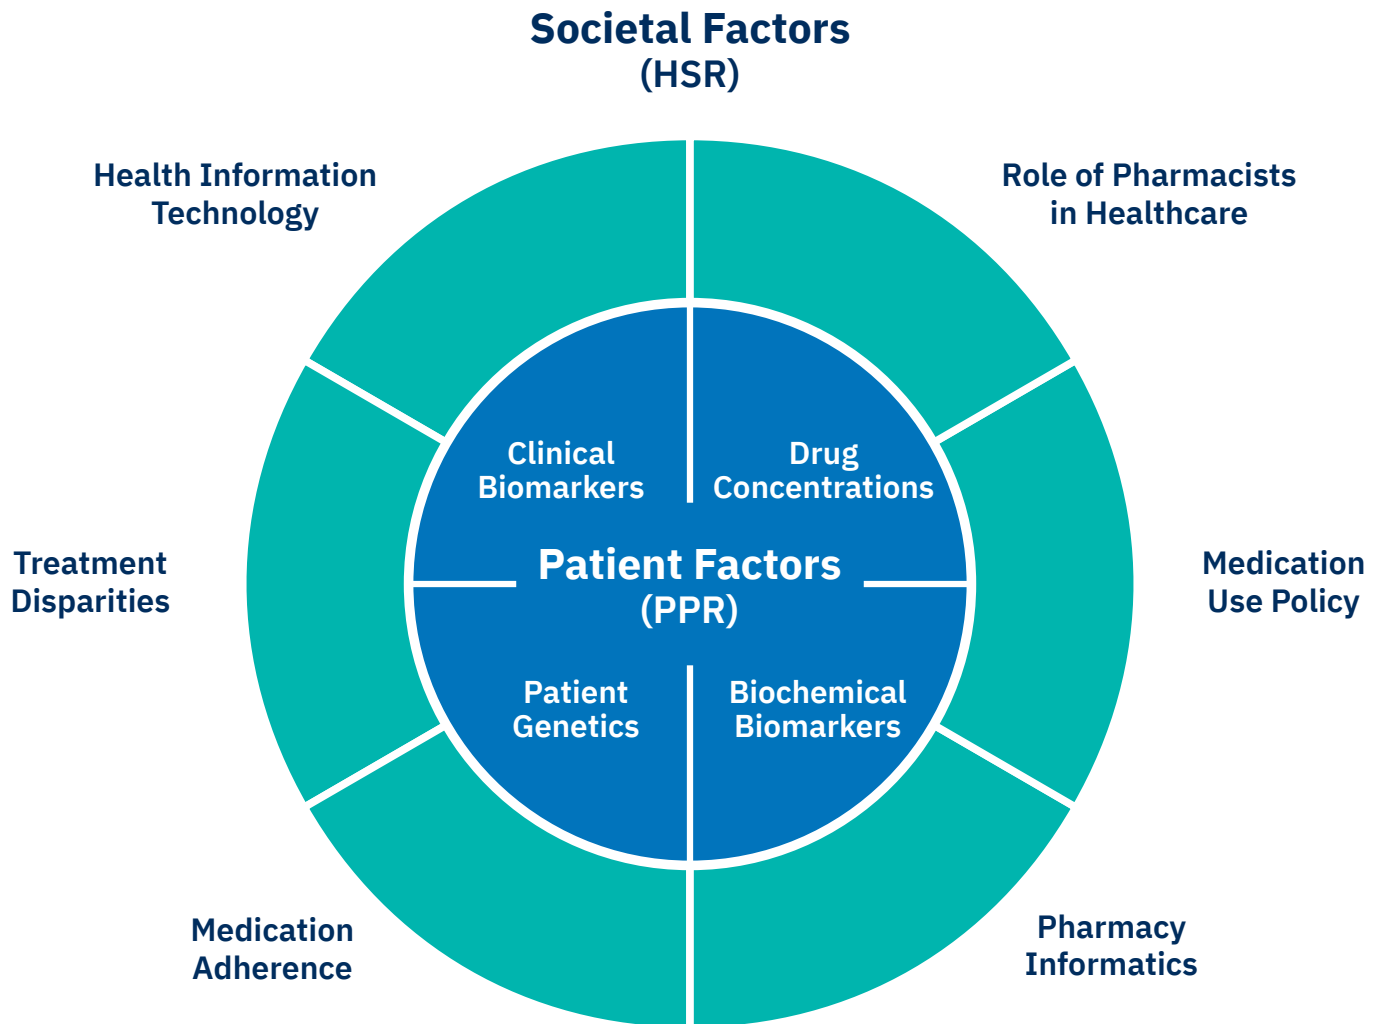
Societal Factors
(HSR)

Health Information Technology

Role of Pharmacists in Healthcare

Clinical Biomarkers

Drug Concentrations

Treatment Disparities

Patient Factors
(PPR)

Medication Use Policy

Patient Genetics

Biochemical Biomarkers

Medication Adherence

Pharmacy Informatics